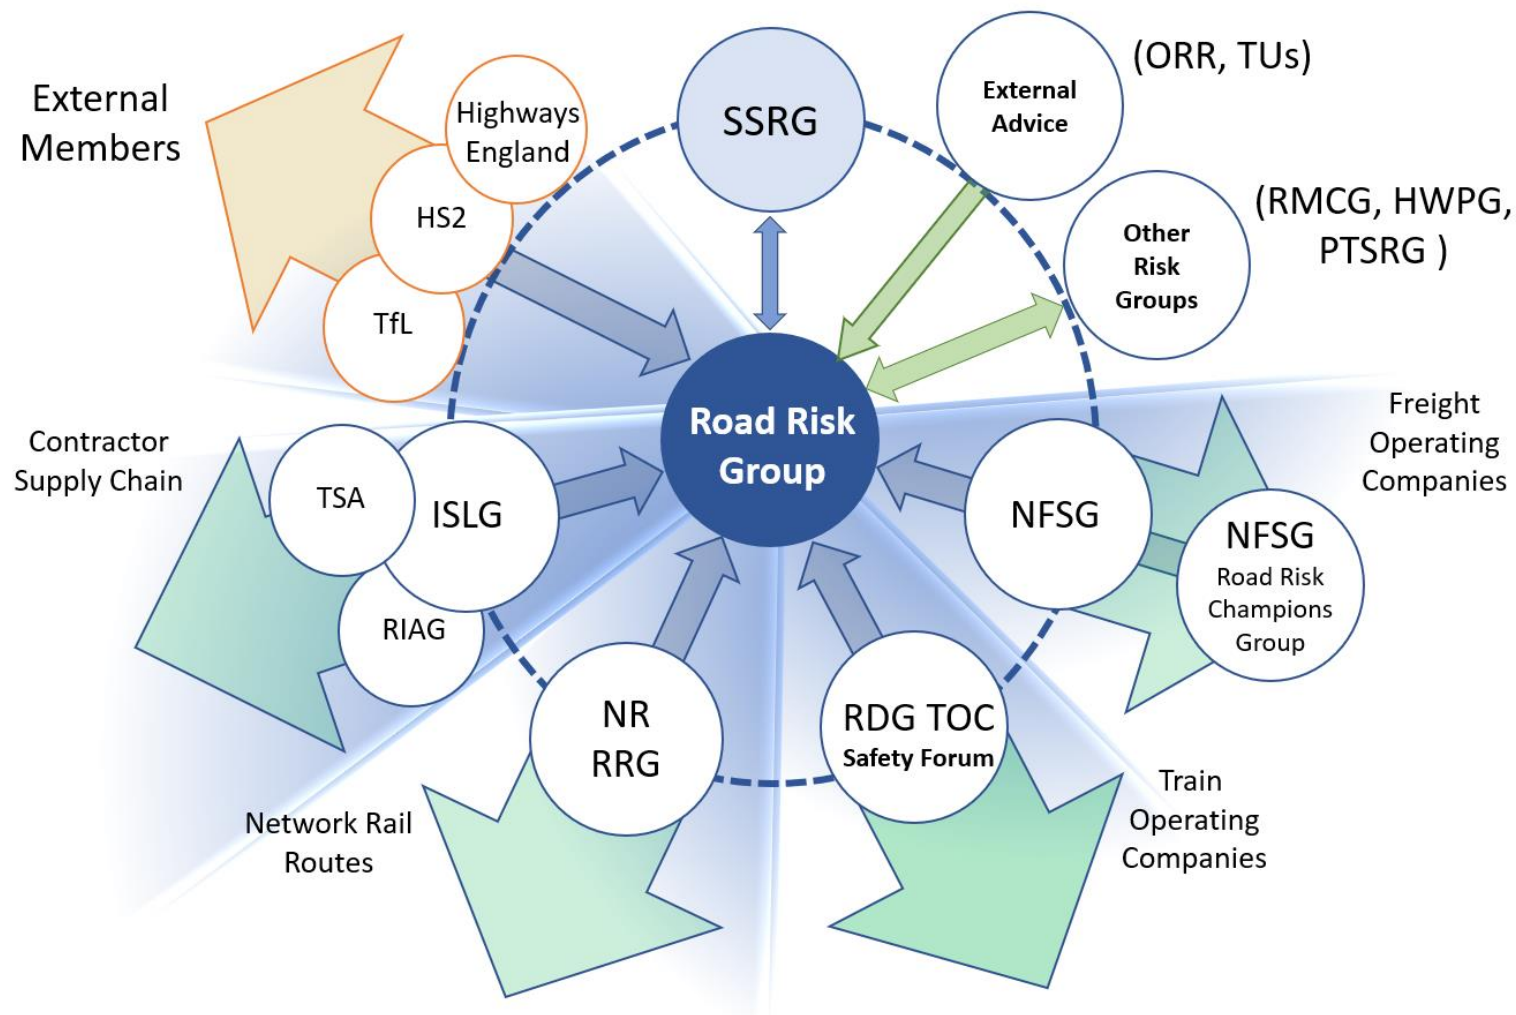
External Members

Highways England

HS2

TfL

SSRG

External Advice

(ORR, TUs)

Other Risk Groups

(RMCG, HWPG, PTSRG )

Road Risk Group

Contractor Supply Chain

TSA

ISLG

RIAG

NFSG

Freight Operating Companies

NFSG Road Risk Champions Group

NR RRG

RDG TOC Safety Forum

Network Rail Routes

Train Operating Companies